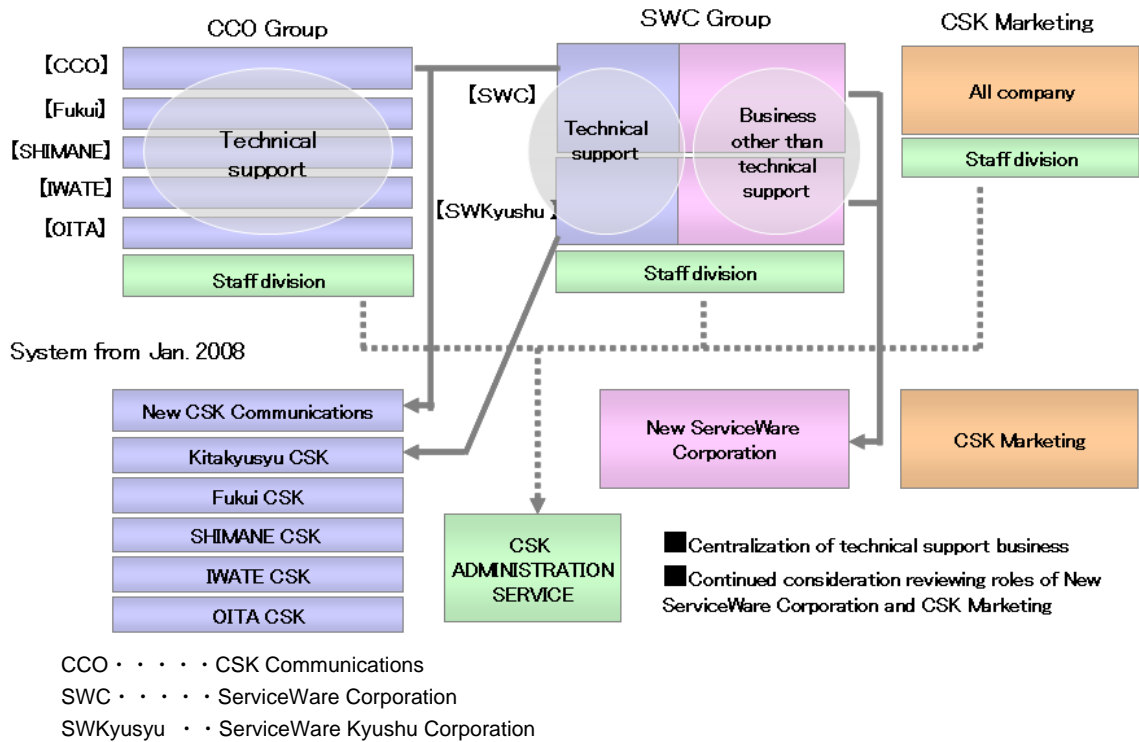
CCO Group

【CCO】

【Fukui】

【SHIMANE】

【IWATE】

【OITA】

Technical support

Staff division

SWC Group

【SWC】

【SWKyushu】

Technical support

Business other than technical support

Staff division

CSK Marketing

All company

Staff division

System from Jan. 2008

New CSK Communications

Kitakyusyu CSK

Fukui CSK

SHIMANE CSK

IWATE CSK

OITA CSK

CSK ADMINISTRATION SERVICE

New ServiceWare Corporation

CSK Marketing

■Centralization of technical support business

■Continued consideration reviewing roles of New ServiceWare Corporation and CSK Marketing

CCO・・・・・CSK Communications

SWC・・・・・ServiceWare Corporation

SWKyusyu ・・ServiceWare Kyushu Corporation